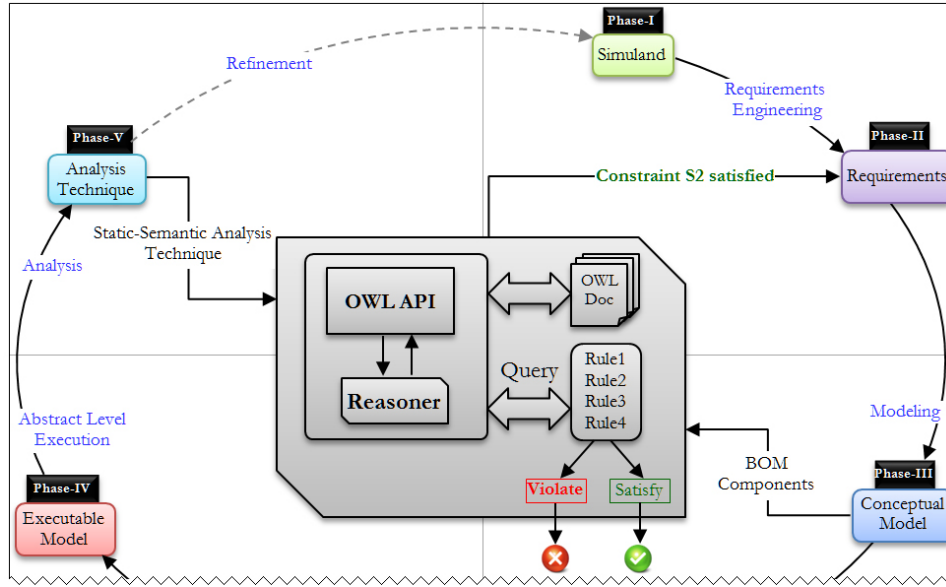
Phase-I
Simuland

Refinement

Requirements Engineering

Phase-V
Analysis Technique

Phase-II
Requirements

Constraint S2 satisfied

Static-Semantic Analysis Technique

Analysis

OWL API

OWL Doc

Query

Rule1
Rule2
Rule3
Rule4

Reasoner

Modeling

Abstract Level Execution

BOM Components

Phase-III
Conceptual Model

Phase-IV
Executable Model

Violate

Satisfy